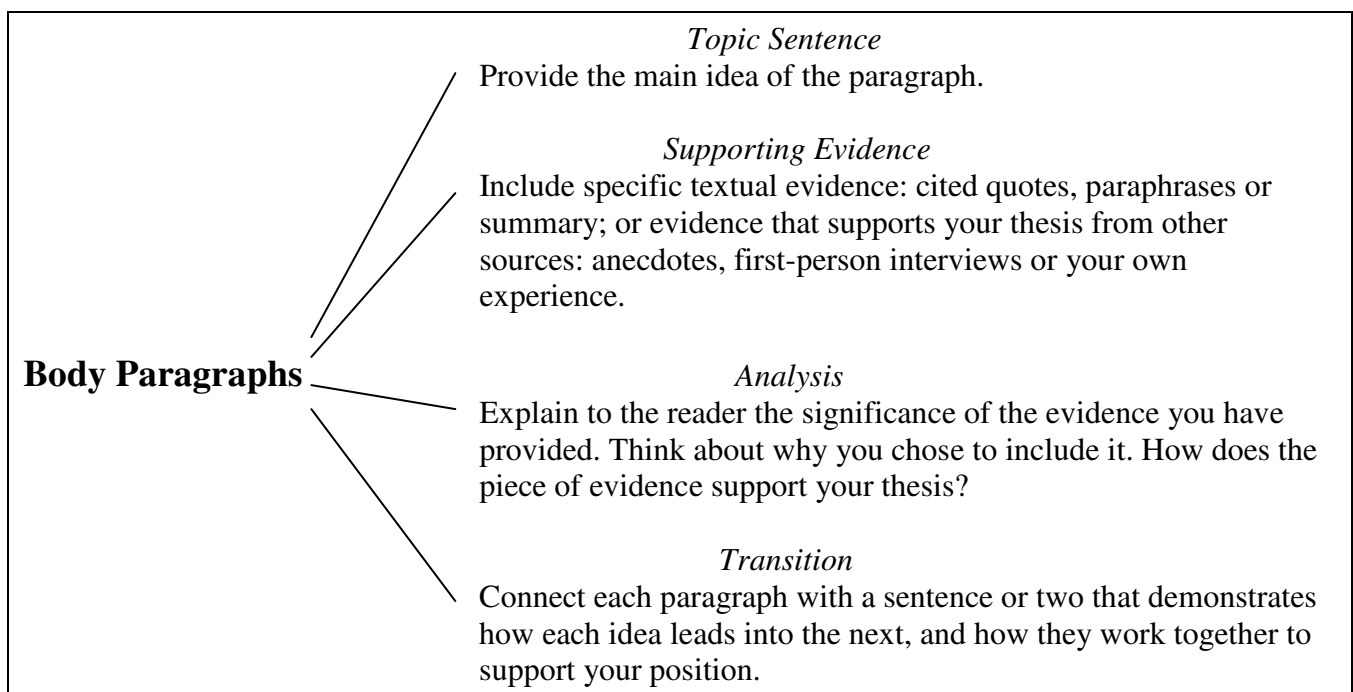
Body Paragraphs

Topic Sentence
Provide the main idea of the paragraph.

Supporting Evidence
Include specific textual evidence: cited quotes, paraphrases or summary; or evidence that supports your thesis from other sources: anecdotes, first-person interviews or your own experience.

Analysis
Explain to the reader the significance of the evidence you have provided. Think about why you chose to include it. How does the piece of evidence support your thesis?

Transition
Connect each paragraph with a sentence or two that demonstrates how each idea leads into the next, and how they work together to support your position.